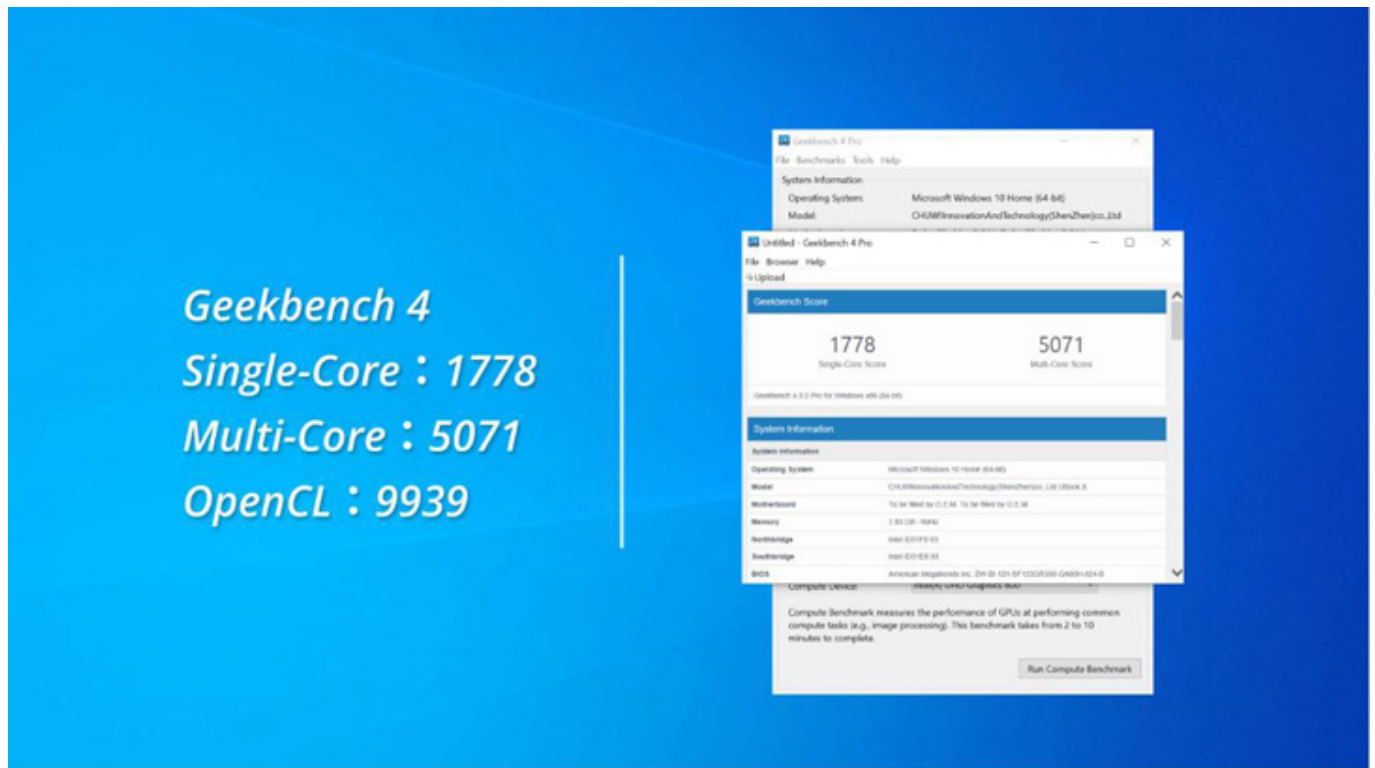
Geekbench 4
Single-Core：1778
Multi-Core：5071
OpenCL：9939

Geekbench 4 Pro
File Benchmarks Tools Help
System Information
Operating System: Microsoft Windows 10 Home (64-bit)
Model: CHUWIInnovationAndTechnology(ShenZhen)co.,Ltd

Untitled - Geekbench 4 Pro
File Browser Help
Upload
Geekbench Score
1778
Single-Core Score
5071
Multi-Core Score
Geekbench 4.3.2 Pro for Windows x86 (64-bit)
System Information
System Information
Operating System | Microsoft Windows 10 Home (64-bit)
Model | CHUWIInnovationAndTechnology(ShenZhen)co.,Ltd UBook X
Motherboard | To be filled by O.E.M. To be filled by O.E.M.
Memory | 7.83 GB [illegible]
Northbridge | Intel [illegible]
Southbridge | Intel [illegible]
BIOS | American Megatrends Inc. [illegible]

Compute Device: Intel(R) UHD Graphics 600
Compute Benchmark measures the performance of GPUs at performing common compute tasks (e.g., image processing). This benchmark takes from 2 to 10 minutes to complete.
Run Compute Benchmark